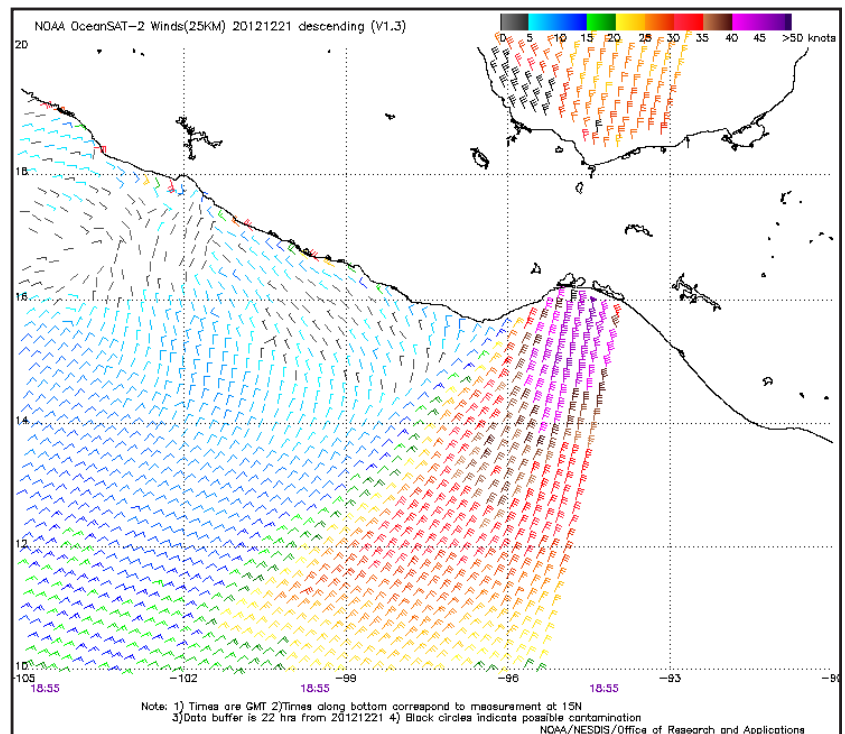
NOAA OceanSAT-2 Winds(25KM) 20121221 descending (V1.3)

0 5 10 15 20 25 30 35 40 45 >50 knots

20
18
16
14
12
10

-105 -102 -99 -96 -93 -90

18:55 18:55 18:55

Note: 1) Times are GMT 2)Times along bottom correspond to measurement at 15N
3)Data buffer is 22 hrs from 20121221 4) Black circles indicate possible contamination
NOAA/NESDIS/Office of Research and Applications